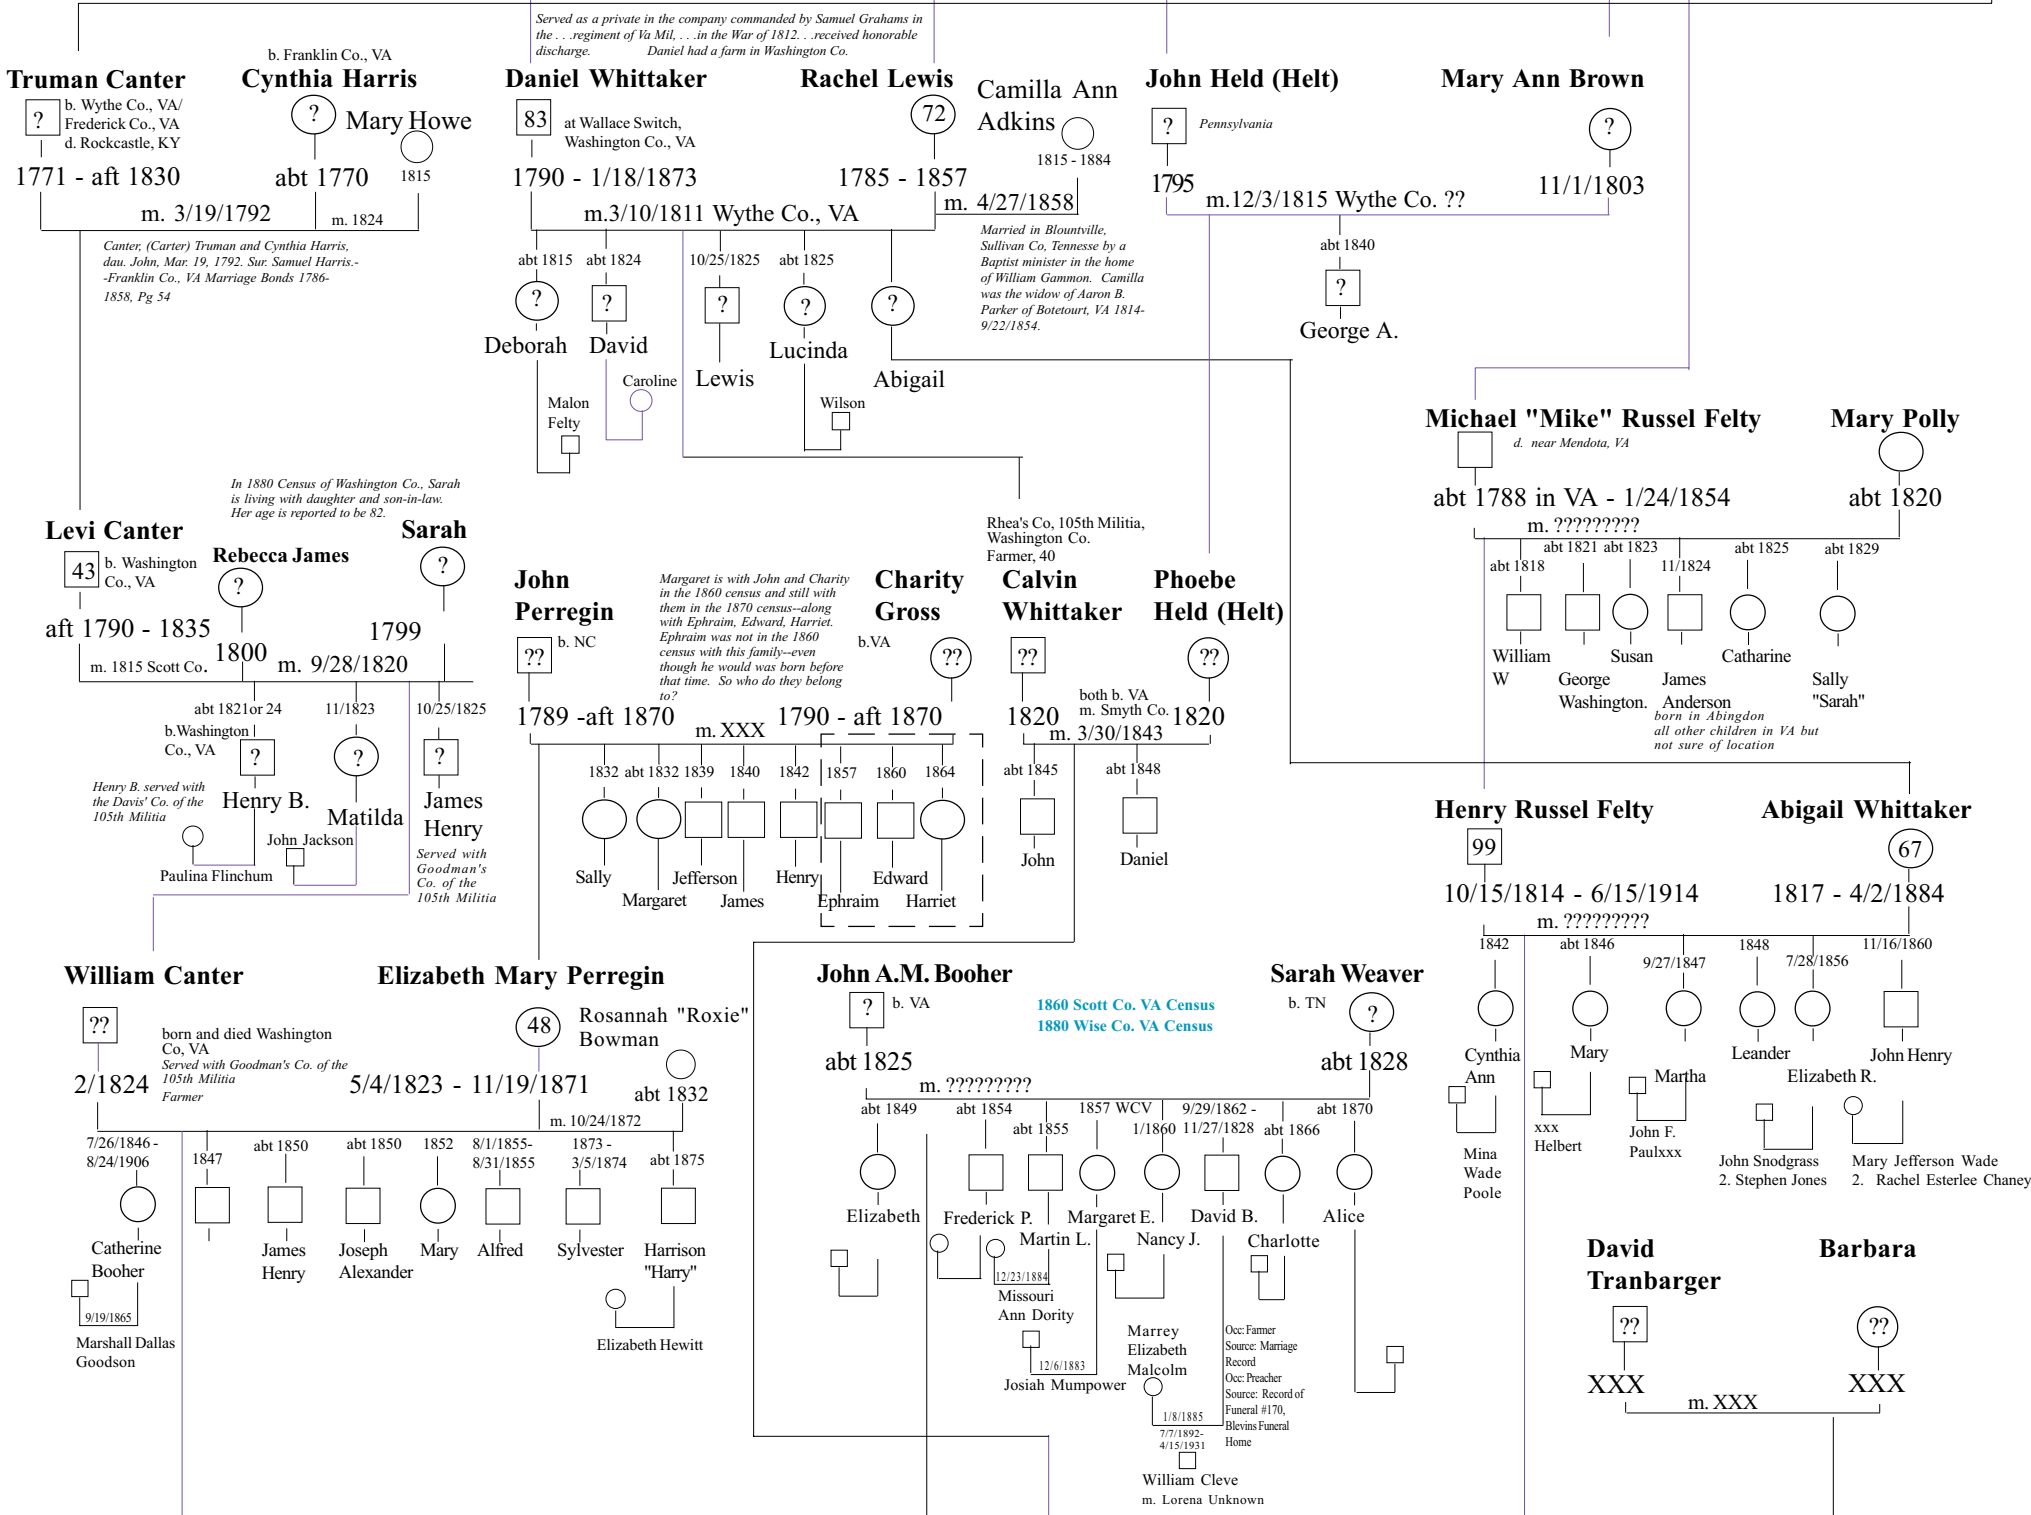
Served as a private in the company commanded by Samuel Grahams in the . . .regiment of Va Mil, . . .in the War of 1812. . .received honorable discharge. Daniel had a farm in Washington Co.

Truman Canter
? b. Wythe Co., VA/ Frederick Co., VA d. Rockcastle, KY
1771 - aft 1830

b. Franklin Co., VA
Cynthia Harris
?
abt 1770

Mary Howe
1815

m. 3/19/1792
m. 1824

Canter, (Carter) Truman and Cynthia Harris, dau. John, Mar. 19, 1792. Sur. Samuel Harris.- -Franklin Co., VA Marriage Bonds 1786- 1858, Pg 54

Daniel Whittaker
83 at Wallace Switch, Washington Co., VA
1790 - 1/18/1873

Rachel Lewis
72
1785 - 1857

m.3/10/1811 Wythe Co., VA

Camilla Ann Adkins
1815 - 1884
m. 4/27/1858

Married in Blountville, Sullivan Co, Tennesse by a Baptist minister in the home of William Gammon. Camilla was the widow of Aaron B. Parker of Botetourt, VA 1814- 9/22/1854.

abt 1815 ? Deborah
abt 1824 ? David
10/25/1825 ? Lewis
abt 1825 ? Lucinda
? Abigail

Malon Felty
Caroline
Wilson

John Held (Helt)
? Pennsylvania
1795

Mary Ann Brown
?
11/1/1803

m.12/3/1815 Wythe Co. ??

abt 1840
?
George A.

Michael "Mike" Russel Felty
d. near Mendota, VA
abt 1788 in VA - 1/24/1854

Mary Polly
abt 1820

m. ?????????

abt 1818 William W
abt 1821 George Washington.
abt 1823 Susan
11/1824 James Anderson
born in Abingdon all other children in VA but not sure of location
abt 1825 Catharine
abt 1829 Sally "Sarah"

In 1880 Census of Washington Co., Sarah is living with daughter and son-in-law. Her age is reported to be 82.

Levi Canter
43 b. Washington Co., VA
aft 1790 - 1835

Rebecca James
?
1800

Sarah
?
1799

m. 1815 Scott Co.
m. 9/28/1820

abt 1821or 24
b.Washington Co., VA
?
Henry B.
Henry B. served with the Davis' Co. of the 105th Militia
Paulina Flinchum

11/1823
?
Matilda
John Jackson

10/25/1825
?
James Henry
Served with Goodman's Co. of the 105th Militia

John Perregin
?? b. NC
1789 -aft 1870

Margaret is with John and Charity in the 1860 census and still with them in the 1870 census--along with Ephraim, Edward, Harriet. Ephraim was not in the 1860 census with this family--even though he would was born before that time. So who do they belong to?

Charity Gross
b.VA
??
1790 - aft 1870

m. XXX

1832 Sally
abt 1832 Margaret
1839 Jefferson
1840 James
1842 Henry
1857 Ephraim
1860 Edward
1864 Harriet

Rhea's Co, 105th Militia, Washington Co. Farmer, 40

Calvin Whittaker
??
1820

Phoebe Held (Helt)
??
1820

both b. VA m. Smyth Co.
m. 3/30/1843

abt 1845 John
abt 1848 Daniel

Henry Russel Felty
99
10/15/1814 - 6/15/1914

Abigail Whittaker
67
1817 - 4/2/1884

m. ?????????

1842 Cynthia Ann
Mina Wade Poole
abt 1846 Mary
xxx Helbert
9/27/1847 Martha
John F. Paulxxx
1848 Leander
7/28/1856 Elizabeth R.
John Snodgrass 2. Stephen Jones
11/16/1860 John Henry
Mary Jefferson Wade 2. Rachel Esterlee Chaney

William Canter
??
2/1824

born and died Washington Co, VA
Served with Goodman's Co. of the 105th Militia
Farmer

Elizabeth Mary Perregin
48
5/4/1823 - 11/19/1871

Rosannah "Roxie" Bowman
abt 1832
m. 10/24/1872

7/26/1846 - 8/24/1906 Catherine Booher
Marshall Dallas Goodson
9/19/1865
1847
abt 1850 James Henry
abt 1850 Joseph Alexander
1852 Mary
8/1/1855- 8/31/1855 Alfred
1873 - 3/5/1874 Sylvester
abt 1875 Harrison "Harry"
Elizabeth Hewitt

John A.M. Booher
? b. VA
abt 1825

1860 Scott Co. VA Census
1880 Wise Co. VA Census

Sarah Weaver
b. TN
?
abt 1828

m. ?????????

abt 1849 Elizabeth
abt 1854 Frederick P.
abt 1855 Martin L.
12/23/1884
Missouri Ann Dority
1857 WCV Margaret E.
12/6/1883
Josiah Mumpower
1/1860 Nancy J.
Marrey Elizabeth Malcolm
1/8/1885
7/7/1892- 4/15/1931
William Cleve
m. Lorena Unknown
9/29/1862 - 11/27/1828 David B.
Occ: Farmer Source: Marriage Record Occ: Preacher Source: Record of Funeral #170, Blevins Funeral Home
abt 1866 Charlotte
abt 1870 Alice

David Tranbarger
??
XXX

Barbara
??
XXX

m. XXX